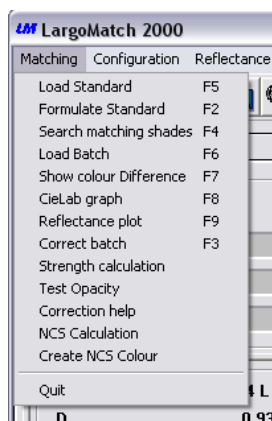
LM LargoMatch 2000

Matching Configuration Reflectance

Load Standard F5
Formulate Standard F2
Search matching shades F4
Load Batch F6
Show colour Difference F7
CieLab graph F8
Reflectance plot F9
Correct batch F3
Strength calculation
Test Opacity
Correction help
NCS Calculation
Create NCS Colour

Quit

4 L
D
0.93